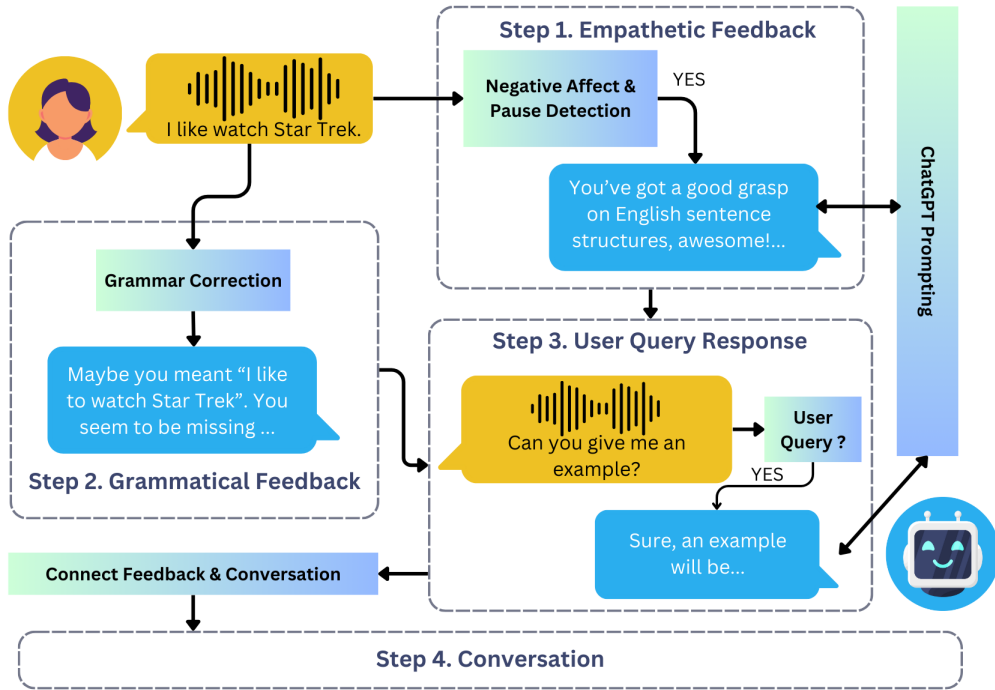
I like watch Star Trek.

Step 1. Empathetic Feedback

Negative Affect & Pause Detection

YES

You've got a good grasp on English sentence structures, awesome!...

ChatGPT Prompting

Grammar Correction

Maybe you meant "I like to watch Star Trek". You seem to be missing ...

Step 2. Grammatical Feedback

Step 3. User Query Response

Can you give me an example?

User Query ?

YES

Sure, an example will be...

Connect Feedback & Conversation

Step 4. Conversation